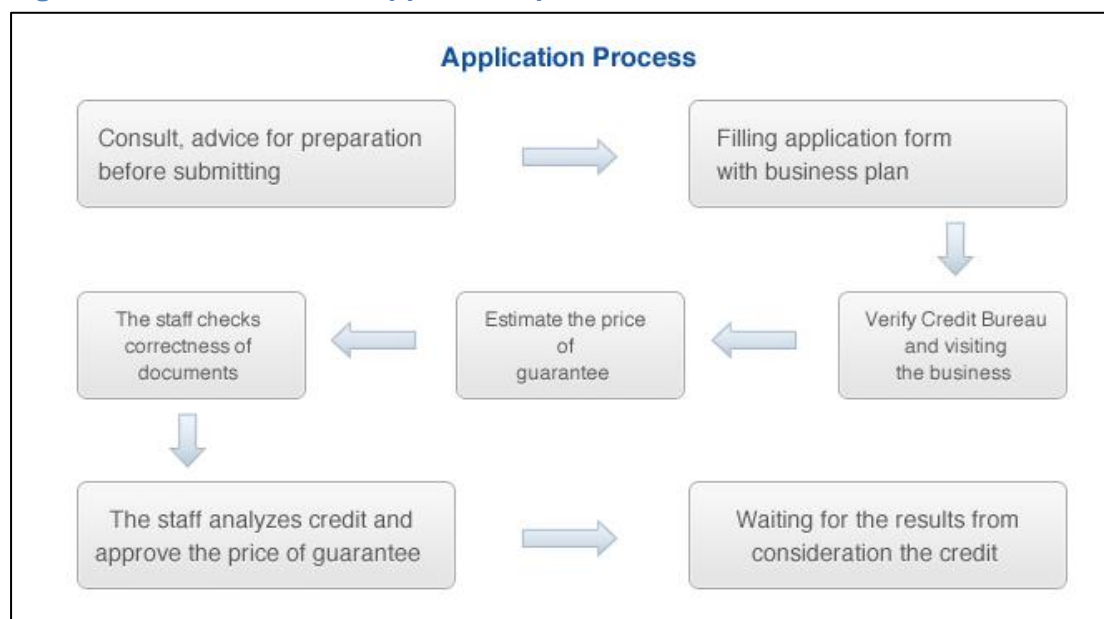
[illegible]

Application Process

Consult, advice for preparation before submitting

Filling application form with business plan

Verify Credit Bureau and visiting the business

Estimate the price of guarantee

The staff checks correctness of documents

The staff analyzes credit and approve the price of guarantee

Waiting for the results from consideration the credit